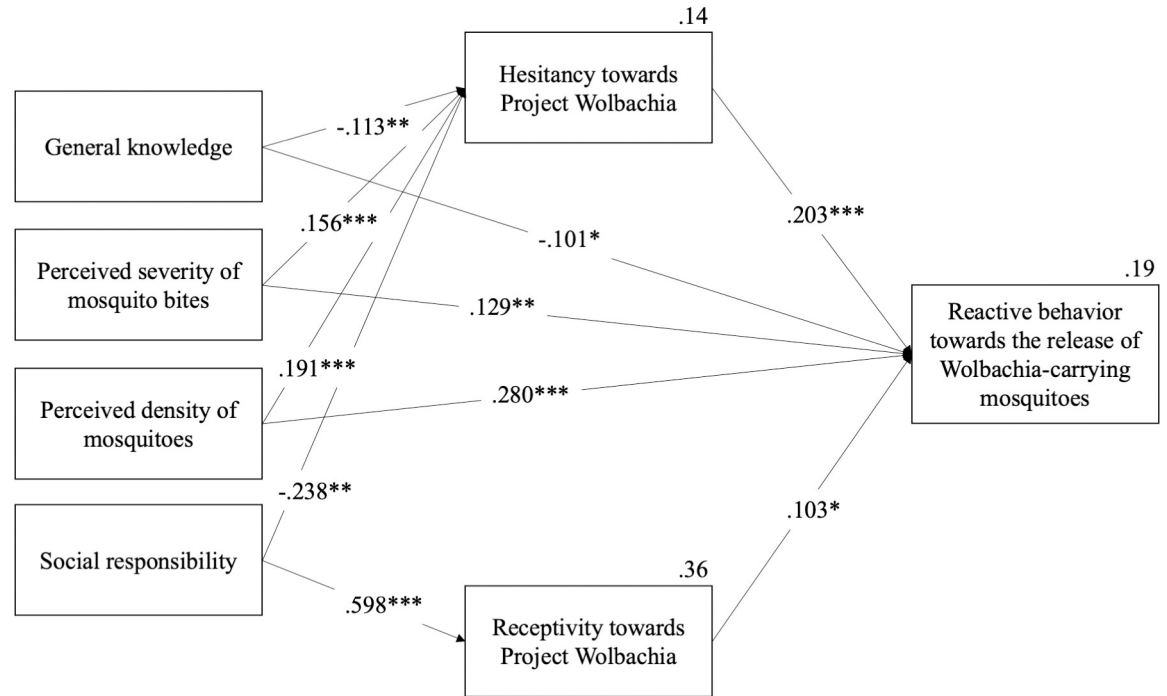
.14

Hesitancy towards Project Wolbachia

General knowledge

-.113**

.156***

-.101*

.203***

.19

Perceived severity of mosquito bites

.129**

Reactive behavior towards the release of Wolbachia-carrying mosquitoes

.191***

Perceived density of mosquitoes

.280***

-.238**

.103*

Social responsibility

.36

.598***

Receptivity towards Project Wolbachia